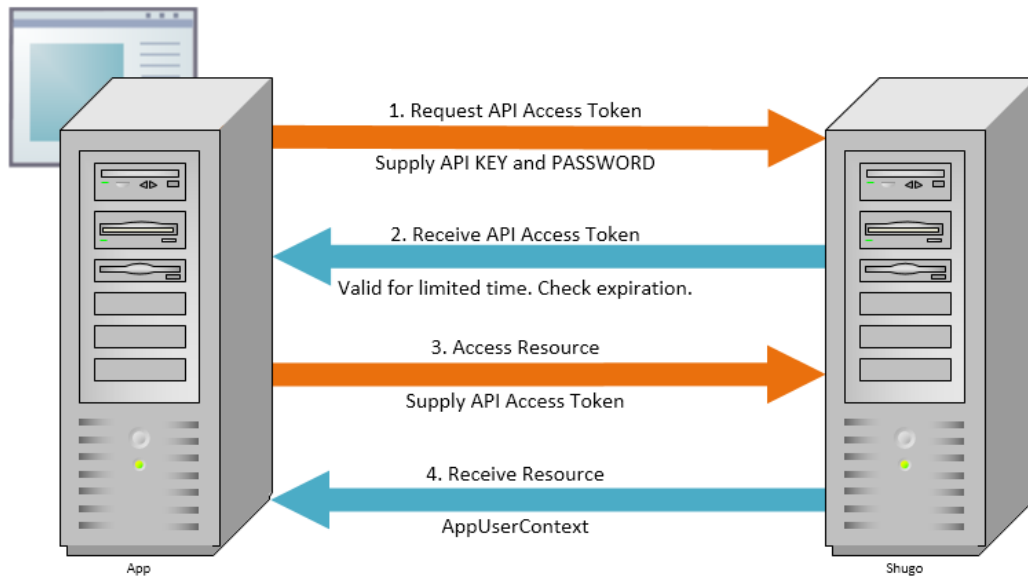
1. Request API Access Token

Supply API KEY and PASSWORD

2. Receive API Access Token

Valid for limited time. Check expiration.

3. Access Resource

Supply API Access Token

4. Receive Resource

AppUserContext

App

Shugo